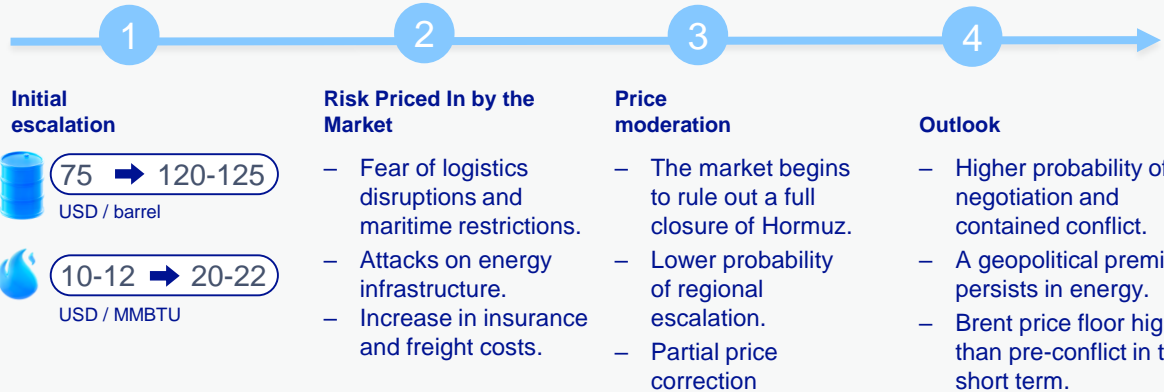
1

2

3

4

Initial escalation

75 ➡ 120-125
USD / barrel

10-12 ➡ 20-22
USD / MMBTU

Risk Priced In by the Market

– Fear of logistics disruptions and maritime restrictions.
– Attacks on energy infrastructure.
– Increase in insurance and freight costs.

Price moderation

– The market begins to rule out a full closure of Hormuz.
– Lower probability of regional escalation.
– Partial price correction

Outlook

– Higher probability of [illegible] negotiation and contained conflict.
– A geopolitical premi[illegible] persists in energy.
– Brent price floor hig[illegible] than pre-conflict in t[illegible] short term.